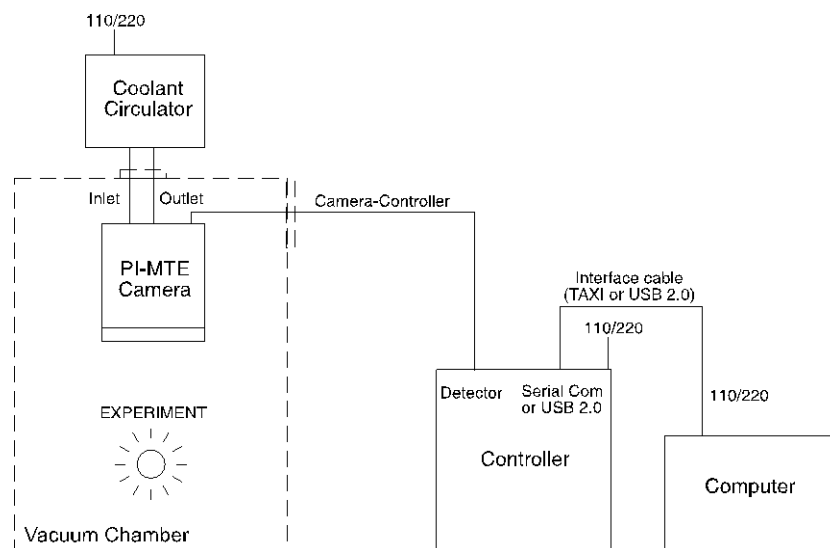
110/220

Coolant Circulator

Inlet

Outlet

Camera-Controller

PI-MTE Camera

Interface cable (TAXI or USB 2.0)

110/220

EXPERIMENT

Detector

Serial Com or USB 2.0

110/220

Controller

Computer

Vacuum Chamber